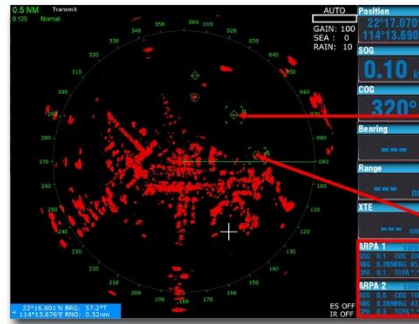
0.5 NM
0.125 Normal
Transmit

AUTO
GAIN: 100
SEA: 0
RAIN: 10

350
340
330
320
310
300
290
280
270
260
250
240
230
220
210
200
190
180
170
160
150
140
130
120
110
100
090
080
070
060
050
040
030
020
010
000

Position
22°17.070
114°13.690

SOG
0.10

COG
320°

Bearing

Range

XTE

ARPA 1
BRG 0.1 COG 3
RNG 0.386NM
CPA 0.1 TCPA

ARPA 2
BRG 0.0 COG 2
RNG 0.386NM
CPA 0.3 TCPA

22°16.801'N BRG: 57.2°T
114°13.876'E RNG: 0.32nm

ES OFF
IR OFF